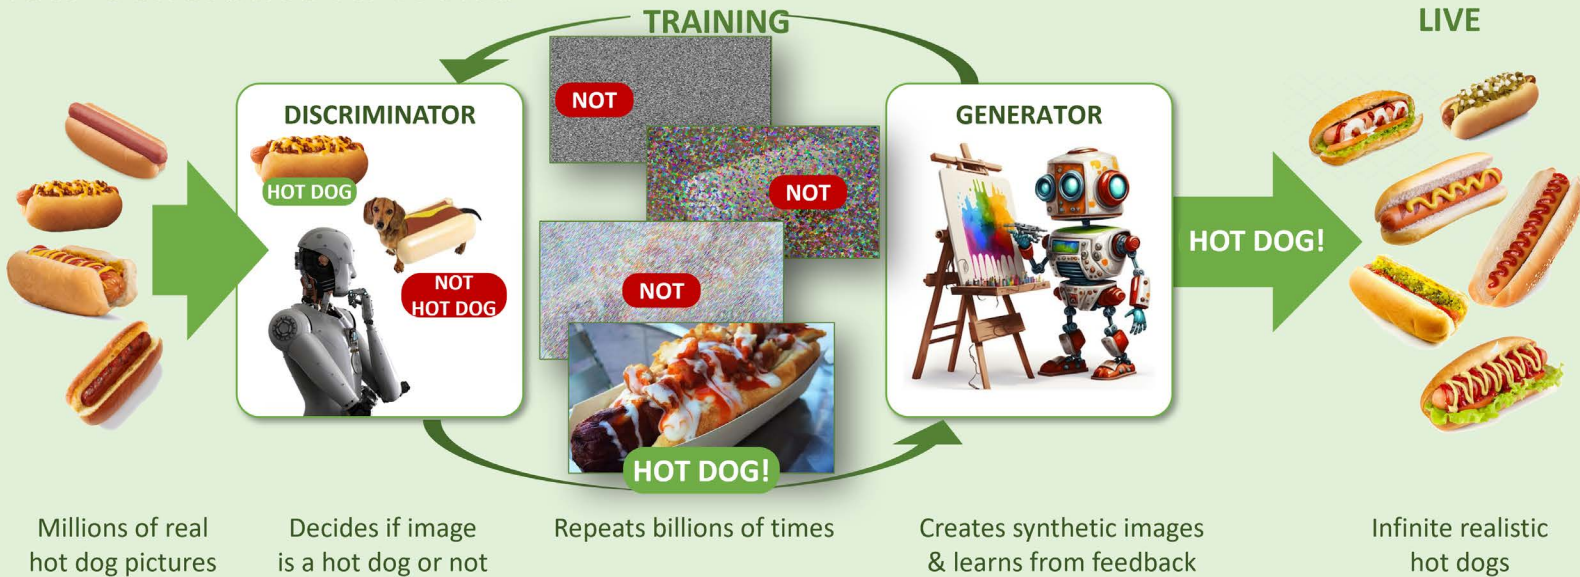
TRAINING

LIVE

DISCRIMINATOR

HOT DOG

NOT HOT DOG

NOT

NOT

NOT

HOT DOG!

GENERATOR

HOT DOG!

Millions of real hot dog pictures

Decides if image is a hot dog or not

Repeats billions of times

Creates synthetic images & learns from feedback

Infinite realistic hot dogs